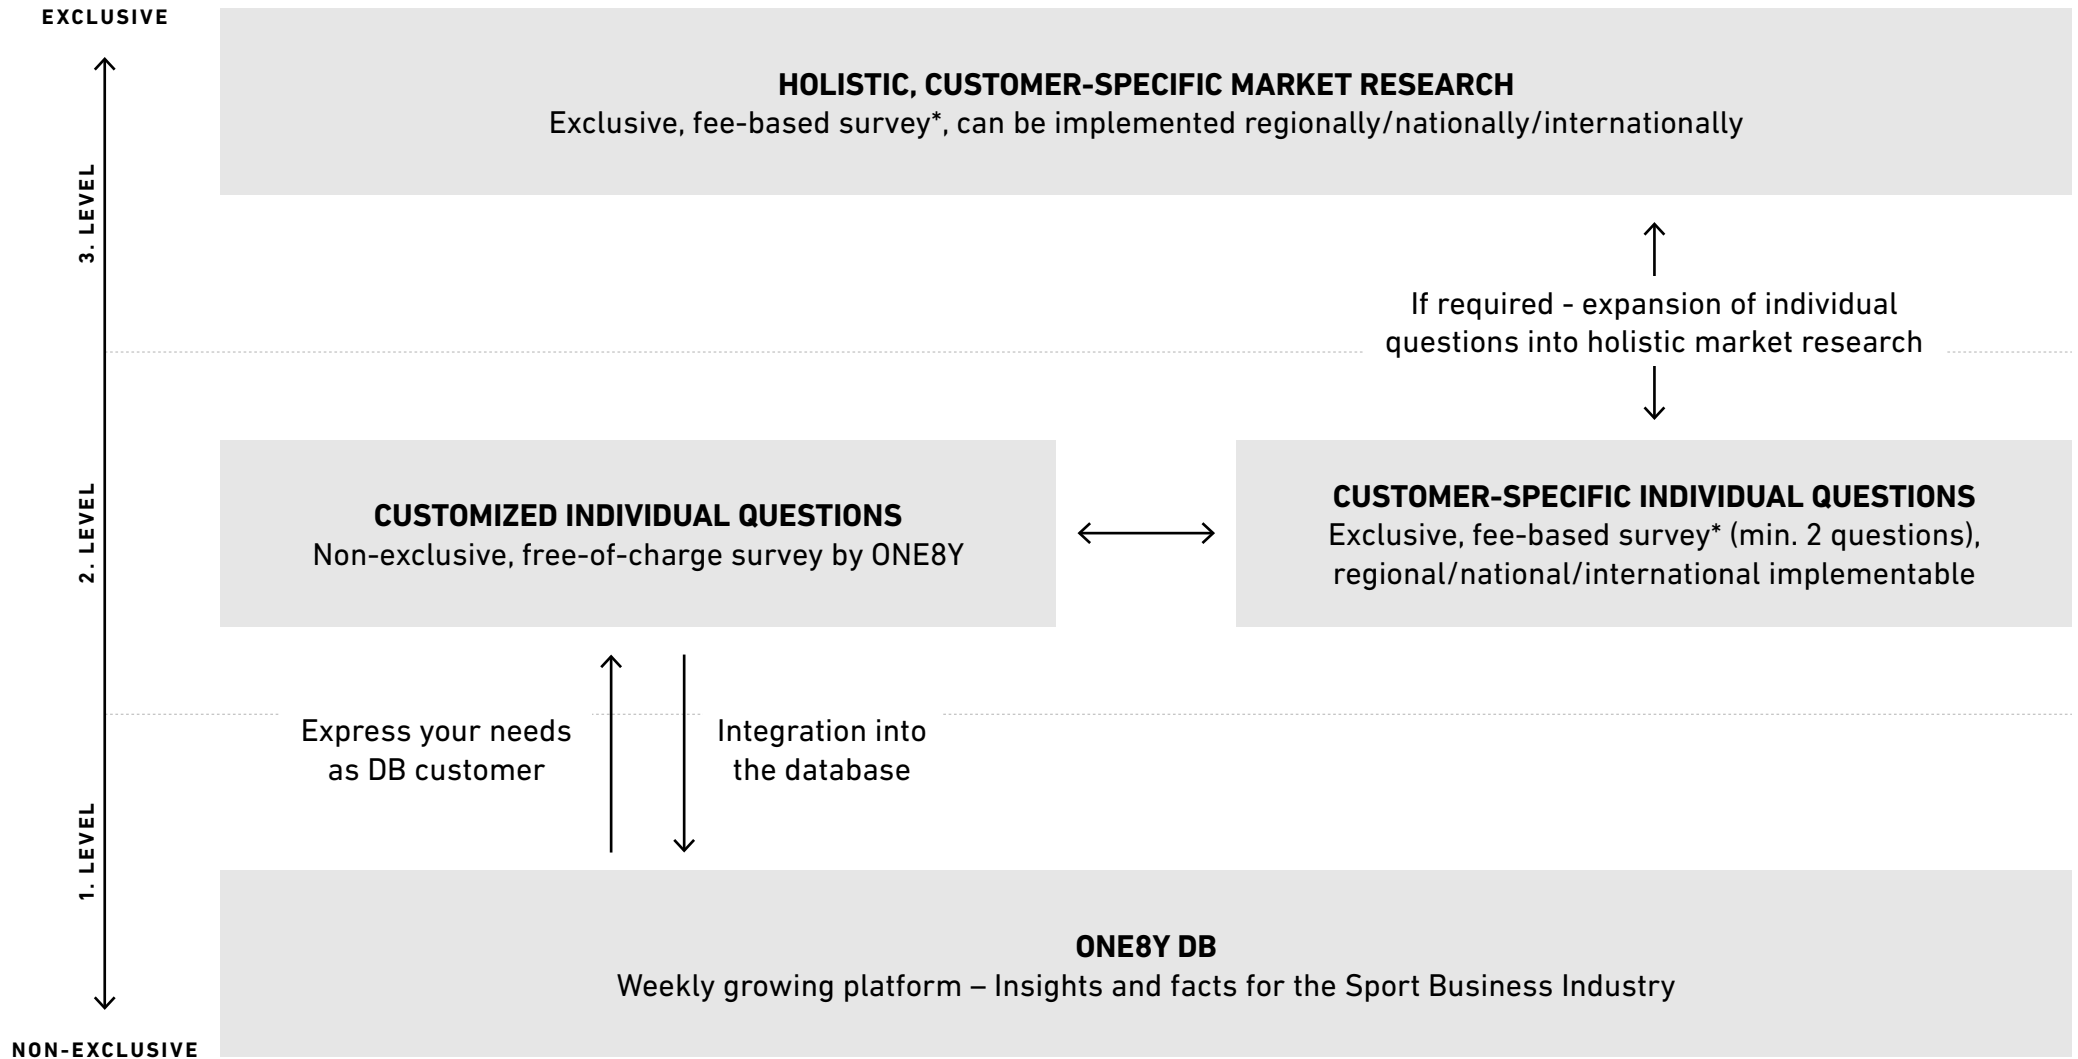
EXCLUSIVE

3. LEVEL

HOLISTIC, CUSTOMER-SPECIFIC MARKET RESEARCH
Exclusive, fee-based survey*, can be implemented regionally/nationally/internationally

If required - expansion of individual questions into holistic market research

2. LEVEL

CUSTOMIZED INDIVIDUAL QUESTIONS
Non-exclusive, free-of-charge survey by ONE8Y

CUSTOMER-SPECIFIC INDIVIDUAL QUESTIONS
Exclusive, fee-based survey* (min. 2 questions), regional/national/international implementable

Express your needs as DB customer

Integration into the database

1. LEVEL

ONE8Y DB
Weekly growing platform – Insights and facts for the Sport Business Industry

NON-EXCLUSIVE